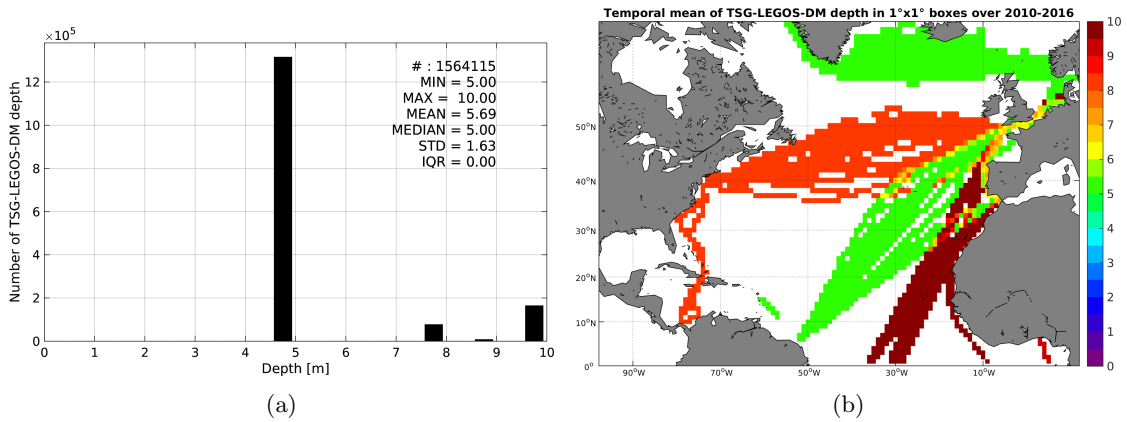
$\times10^5$

12
10
8
6
4
2
0

Number of TSG-LEGOS-DM depth

# : 1564115
MIN = 5.00
MAX = 10.00
MEAN = 5.69
MEDIAN = 5.00
STD = 1.63
IQR = 0.00

0 1 2 3 4 5 6 7 8 9 10
Depth [m]

(a)

Temporal mean of TSG-LEGOS-DM depth in 1°x1° boxes over 2010-2016

50°N
40°N
30°N
20°N
10°N
0°

90°W 70°W 50°W 30°W 10°W

10
9
8
7
6
5
4
3
2
1
0

(b)